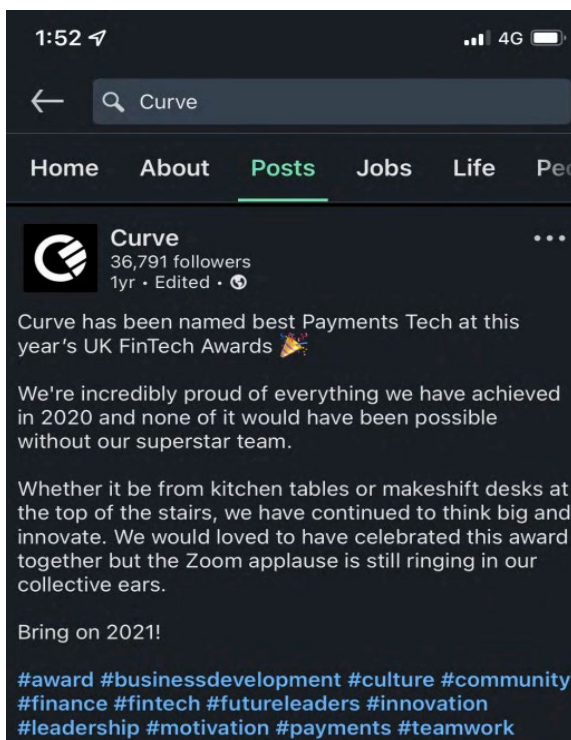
1:52 4G

Curve

Home About Posts Jobs Life Pe

Curve
36,791 followers
1yr • Edited •

Curve has been named best Payments Tech at this year's UK FinTech Awards 🎉

We're incredibly proud of everything we have achieved in 2020 and none of it would have been possible without our superstar team.

Whether it be from kitchen tables or makeshift desks at the top of the stairs, we have continued to think big and innovate. We would loved to have celebrated this award together but the Zoom applause is still ringing in our collective ears.

Bring on 2021!

#award #businessdevelopment #culture #community #finance #fintech #futureleaders #innovation #leadership #motivation #payments #teamwork